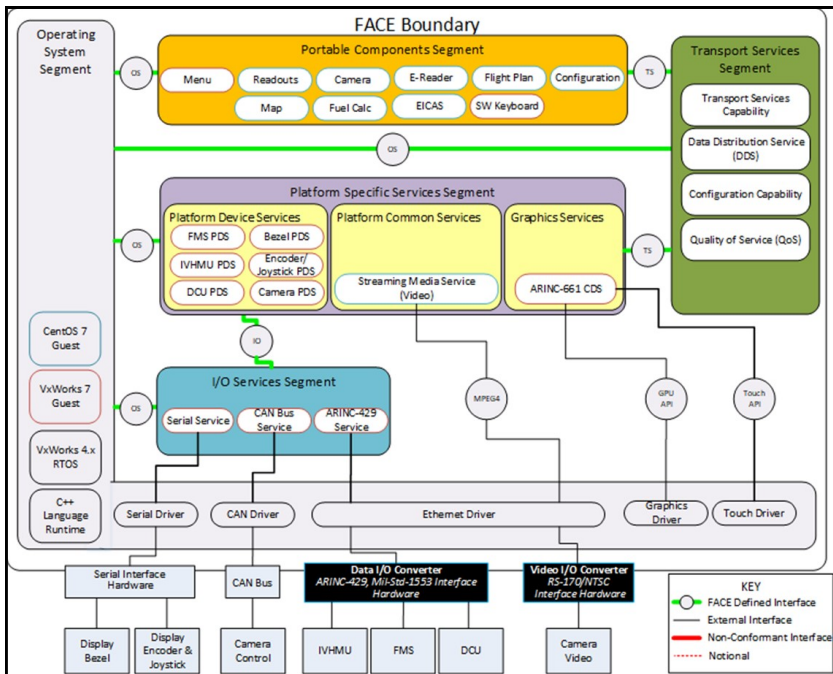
FACE Boundary

Operating System Segment

OS

Portable Components Segment

Menu

Readouts

Camera

E-Reader

Flight Plan

Configuration

Map

Fuel Calc

EICAS

SW Keyboard

TS

Transport Services Segment

Transport Services Capability

Data Distribution Service (DDS)

Configuration Capability

Quality of Service (QoS)

OS

Platform Specific Services Segment

OS

Platform Device Services

FMS PDS

Bezel PDS

IVHMU PDS

Encoder/ Joystick PDS

DCU PDS

Camera PDS

Platform Common Services

Streaming Media Service (Video)

Graphics Services

ARINC-661 CDS

TS

IO

CentOS 7 Guest

VxWorks 7 Guest

OS

I/O Services Segment

Serial Service

CAN Bus Service

ARINC-429 Service

MPEG4

GPU API

Touch API

VxWorks 4.x RTOS

C++ Language Runtime

Serial Driver

CAN Driver

Ethernet Driver

Graphics Driver

Touch Driver

Serial Interface Hardware

CAN Bus

Data I/O Converter
ARINC-429, Mil-Std-1553 Interface Hardware

Video I/O Converter
RS-170/NTSC Interface Hardware

Display Bezel

Display Encoder & Joystick

Camera Control

IVHMU

FMS

DCU

Camera Video

KEY
FACE Defined Interface
External Interface
Non-Conformant Interface
Notional